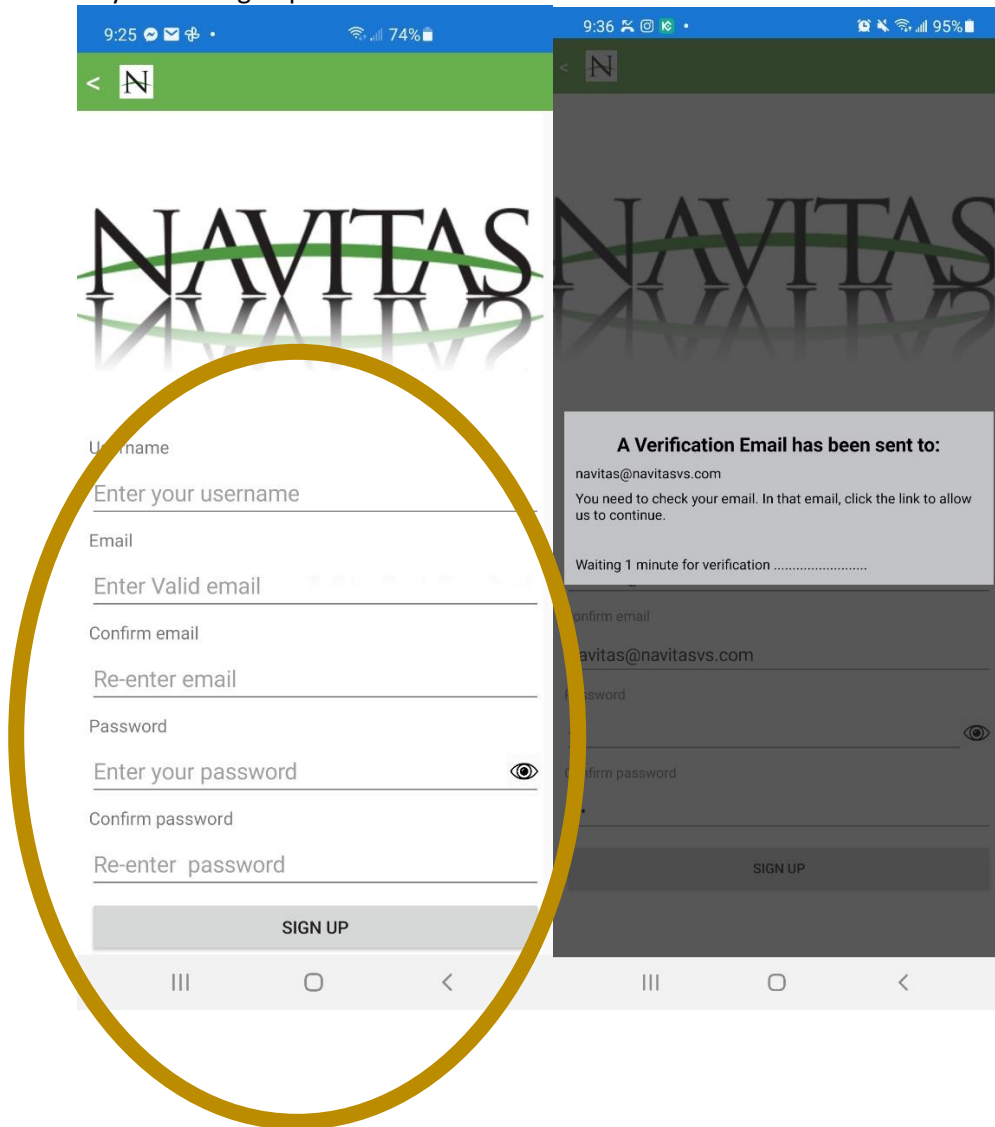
9:25 • 74%

<

N

NAVITAS

U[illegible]name

Enter your username

Email

Enter Valid email

Confirm email

Re-enter email

Password

Enter your password

Confirm password

Re-enter password

SIGN UP

9:36 • 95%

<

N

NAVITAS

A Verification Email has been sent to:

navitas@navitasvs.com

You need to check your email. In that email, click the link to allow us to continue.

Waiting 1 minute for verification ........................

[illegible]onfirm email

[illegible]avitas@navitasvs.com

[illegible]ssword

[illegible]firm password

SIGN UP